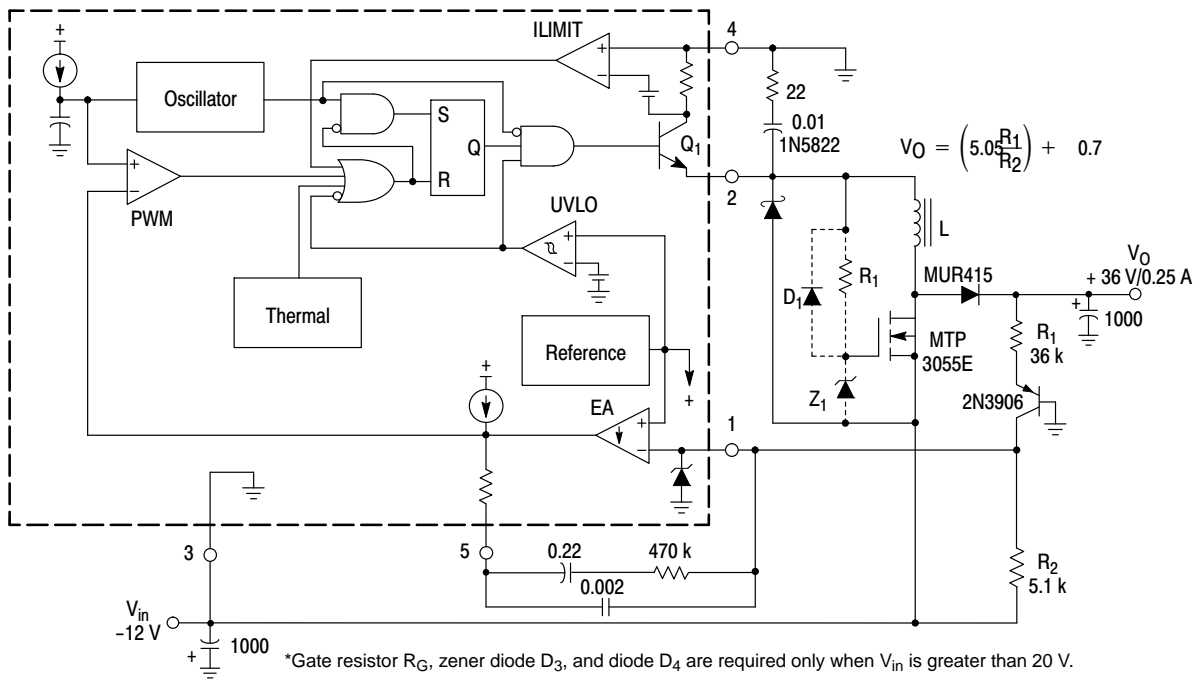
ILIMIT

4

Oscillator

22

S

0.01

1N5822

Q

$Q_1$

$V_O = \left(5.05\frac{R_1}{R_2}\right) + 0.7$

R

PWM

2

UVLO

L

$V_O$

MUR415

+ 36 V/0.25 A

$R_1$

$D_1$

1000

Thermal

MTP

3055E

Reference

$R_1$

36 k

$Z_1$

2N3906

EA

1

3

5

0.22

470 k

0.002

$R_2$

5.1 k

$V_{in}$

−12 V

1000

*Gate resistor $R_G$, zener diode $D_3$, and diode $D_4$ are required only when $V_{in}$ is greater than 20 V.